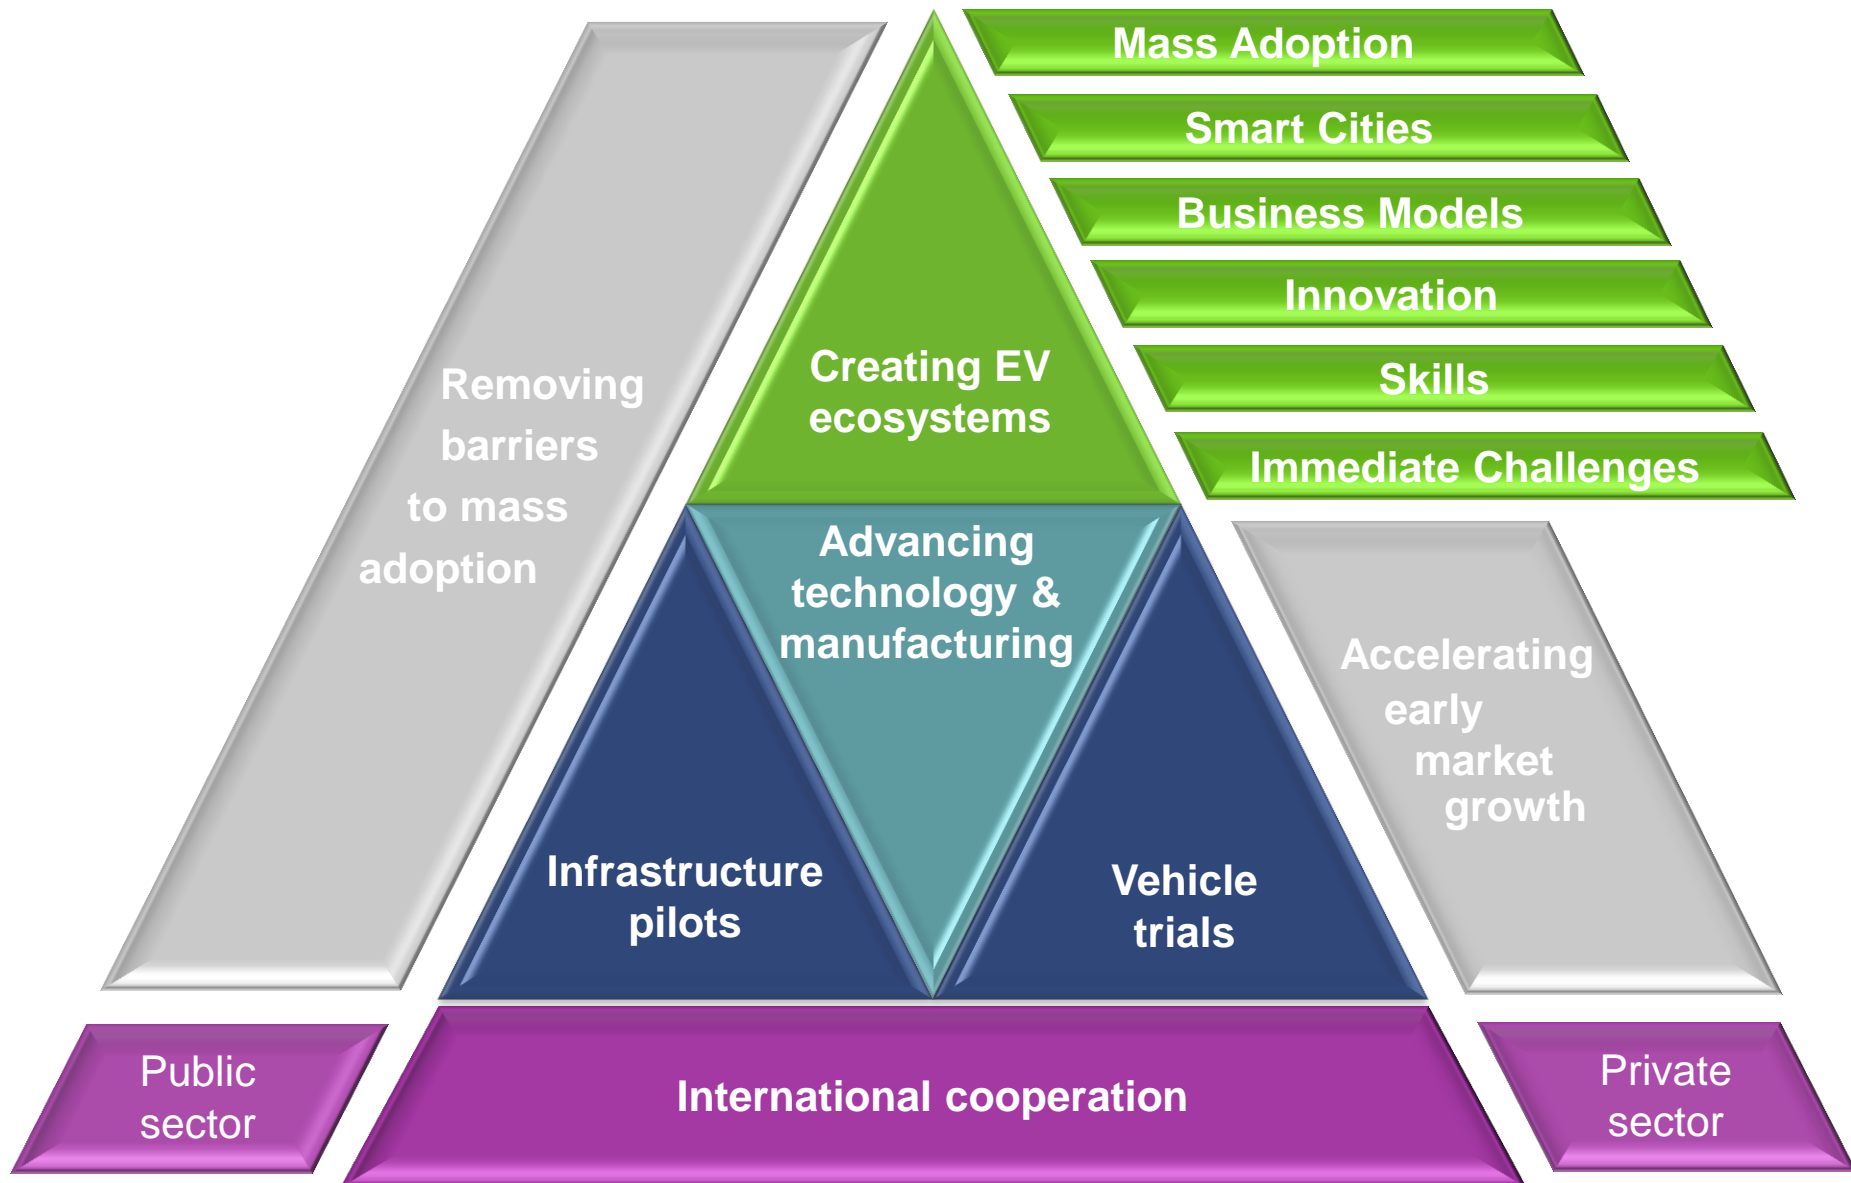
Mass Adoption

Smart Cities

Business Models

Innovation

Skills

Immediate Challenges

Removing barriers to mass adoption

Creating EV ecosystems

Advancing technology & manufacturing

Infrastructure pilots

Vehicle trials

Accelerating early market growth

Public sector

International cooperation

Private sector